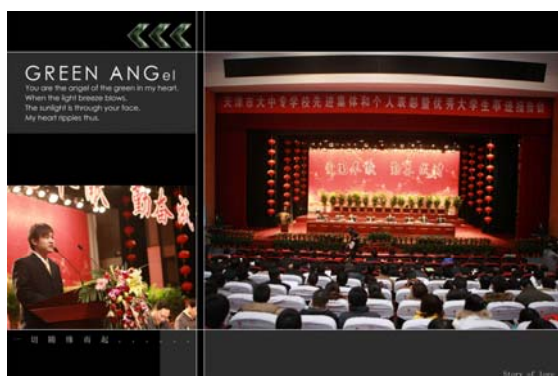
GREEN ANGel
You are the angel of the green in my heart.
When the light breeze blows,
The sunlight is through your face,
My heart ripples thus.

天津市大中专学校先进集体和个人表彰暨优秀大学生事迹报告会

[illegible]

勤奋成

一切 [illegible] 起 . . . . . . .

Story of love